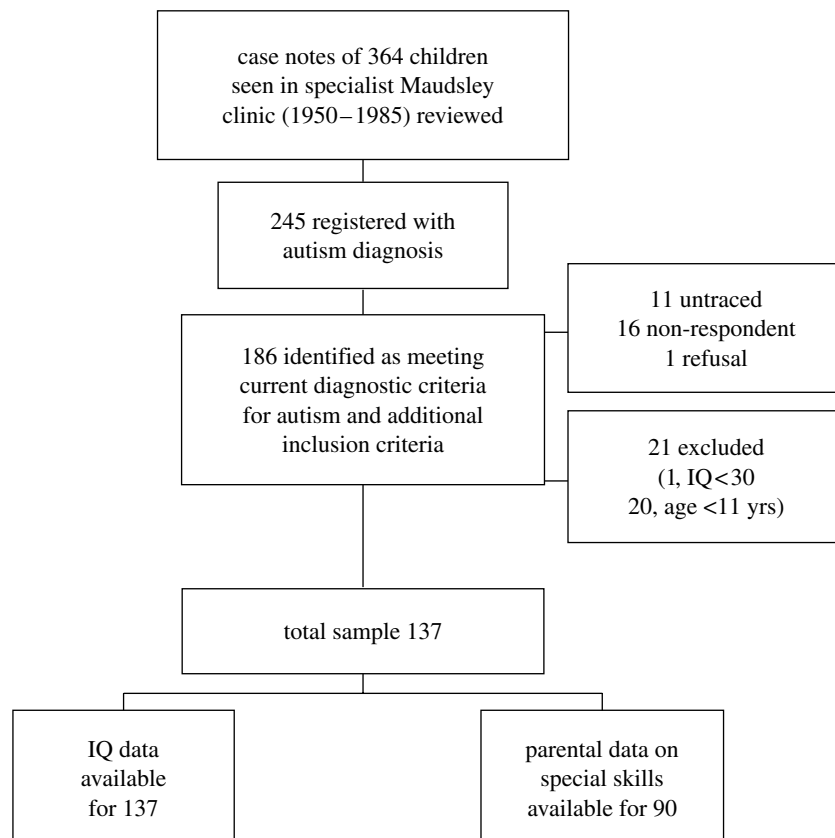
case notes of 364 children seen in specialist Maudsley clinic (1950–1985) reviewed

245 registered with autism diagnosis

186 identified as meeting current diagnostic criteria for autism and additional inclusion criteria

11 untraced
16 non-respondent
1 refusal

21 excluded
(1, IQ<30
20, age <11 yrs)

total sample 137

IQ data available for 137

parental data on special skills available for 90